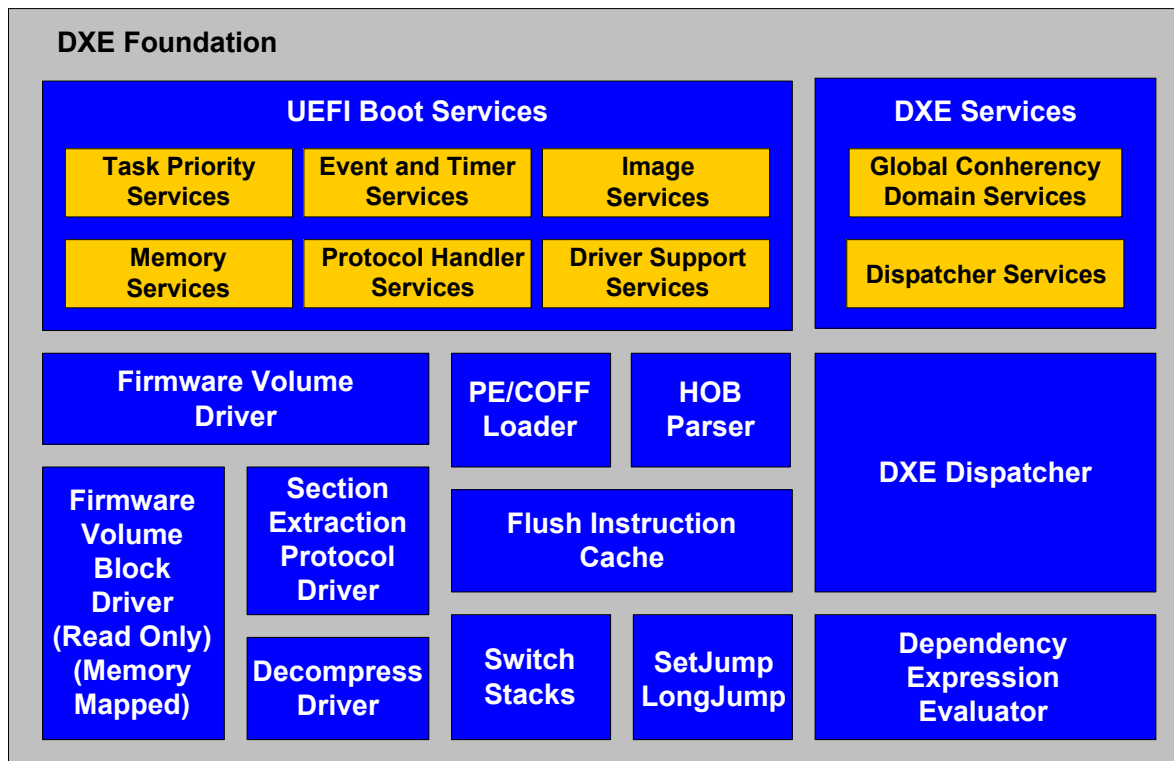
DXE Foundation

UEFI Boot Services

Task Priority Services

Event and Timer Services

Image Services

Memory Services

Protocol Handler Services

Driver Support Services

DXE Services

Global Conherency Domain Services

Dispatcher Services

Firmware Volume Driver

PE/COFF Loader

HOB Parser

DXE Dispatcher

Firmware Volume Block Driver (Read Only) (Memory Mapped)

Section Extraction Protocol Driver

Flush Instruction Cache

Decompress Driver

Switch Stacks

SetJump LongJump

Dependency Expression Evaluator